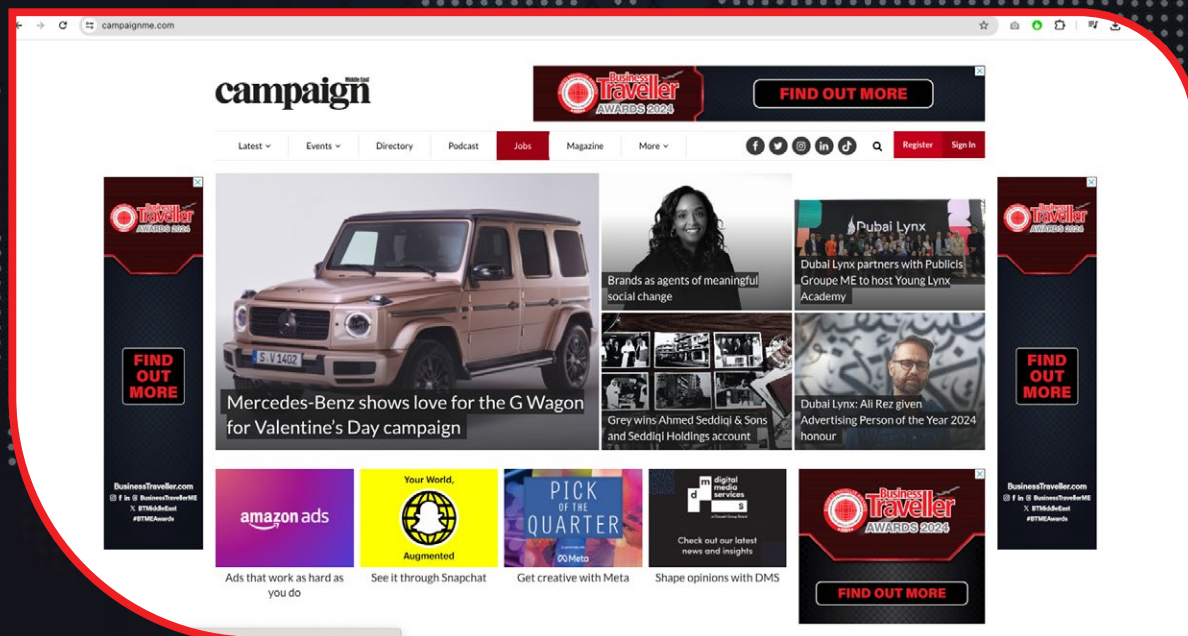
campaignme.com

campaign Middle East

Business Traveller AWARDS 2024

FIND OUT MORE

Latest Events Directory Podcast Jobs Magazine More

Register Sign In

Business Traveller AWARDS 2024

FIND OUT MORE

BusinessTraveller.com
BusinessTravellerME
BTMiddleEast
#BTMEAwards

S V 1402

Mercedes-Benz shows love for the G Wagon for Valentine's Day campaign

Brands as agents of meaningful social change

Dubai Lynx

Dubai Lynx partners with Publicis Groupe ME to host Young Lynx Academy

Grey wins Ahmed Seddiqi & Sons and Seddiqi Holdings account

Dubai Lynx: Ali Rez given Advertising Person of the Year 2024 honour

Business Traveller AWARDS 2024

FIND OUT MORE

BusinessTraveller.com
BusinessTravellerME
BTMiddleEast
#BTMEAwards

amazon ads

Ads that work as hard as you do

Your World, Augmented

See it through Snapchat

PICK OF THE QUARTER

Meta

Get creative with Meta

digital media services

Check out our latest news and insights

Shape opinions with DMS

Business Traveller AWARDS 2024

FIND OUT MORE